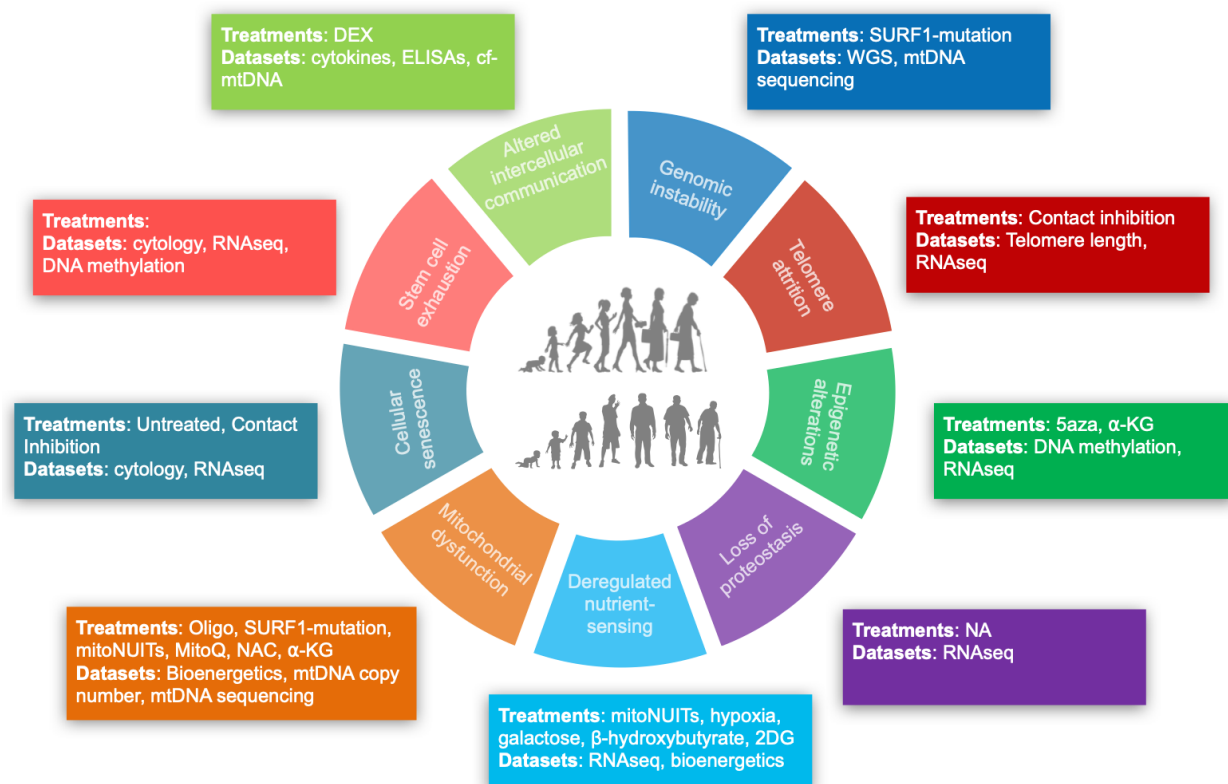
Treatments: DEX
Datasets: cytokines, ELISAs, cf-mtDNA

Treatments: SURF1-mutation
Datasets: WGS, mtDNA sequencing

Treatments:
Datasets: cytology, RNAseq, DNA methylation

Treatments: Contact inhibition
Datasets: Telomere length, RNAseq

Altered intercellular communication

Genomic instability

Stem cell exhaustion

Telomere attrition

Cellular senescence

Epigenetic alterations

Treatments: Untreated, Contact Inhibition
Datasets: cytology, RNAseq

Treatments: 5aza, α-KG
Datasets: DNA methylation, RNAseq

Mitochondrial dysfunction

Deregulated nutrient-sensing

Loss of proteostasis

Treatments: Oligo, SURF1-mutation, mitoNUITs, MitoQ, NAC, α-KG
Datasets: Bioenergetics, mtDNA copy number, mtDNA sequencing

Treatments: NA
Datasets: RNAseq

Treatments: mitoNUITs, hypoxia, galactose, β-hydroxybutyrate, 2DG
Datasets: RNAseq, bioenergetics